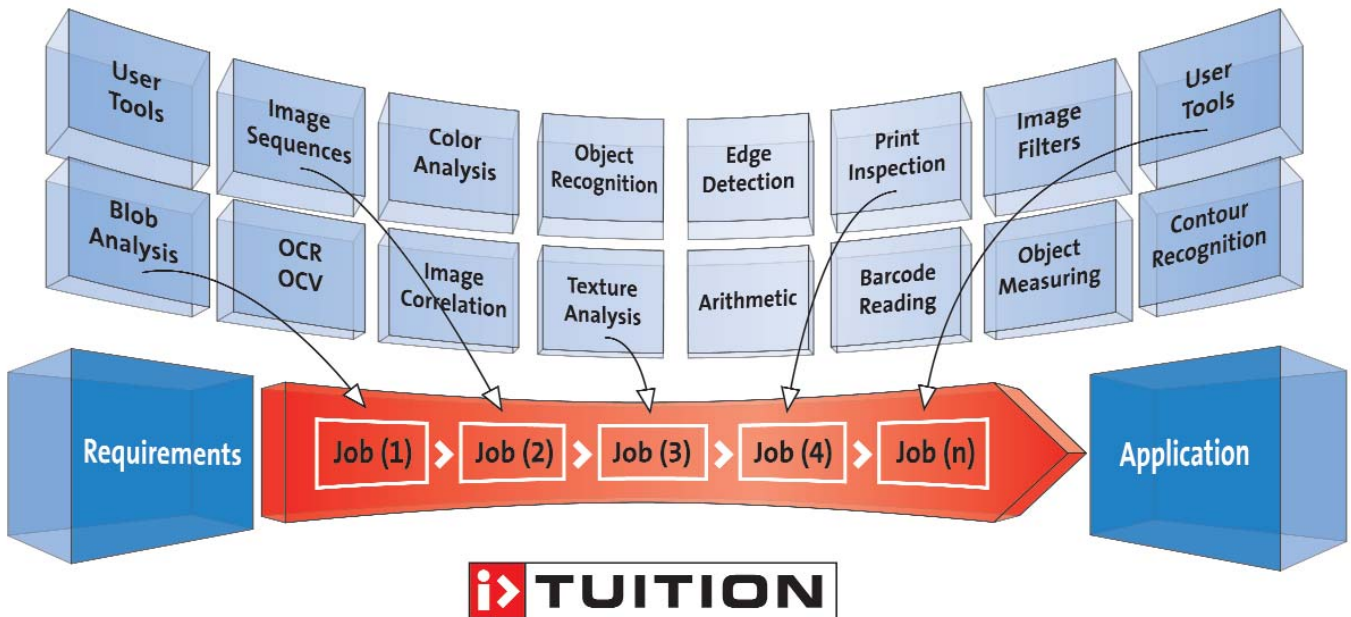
User Tools

Image Sequences

Color Analysis

Object Recognition

Edge Detection

Print Inspection

Image Filters

User Tools

Blob Analysis

OCR OCV

Image Correlation

Texture Analysis

Arithmetic

Barcode Reading

Object Measuring

Contour Recognition

Requirements

Job (1) > Job (2) > Job (3) > Job (4) > Job (n)

Application

i> TUITION